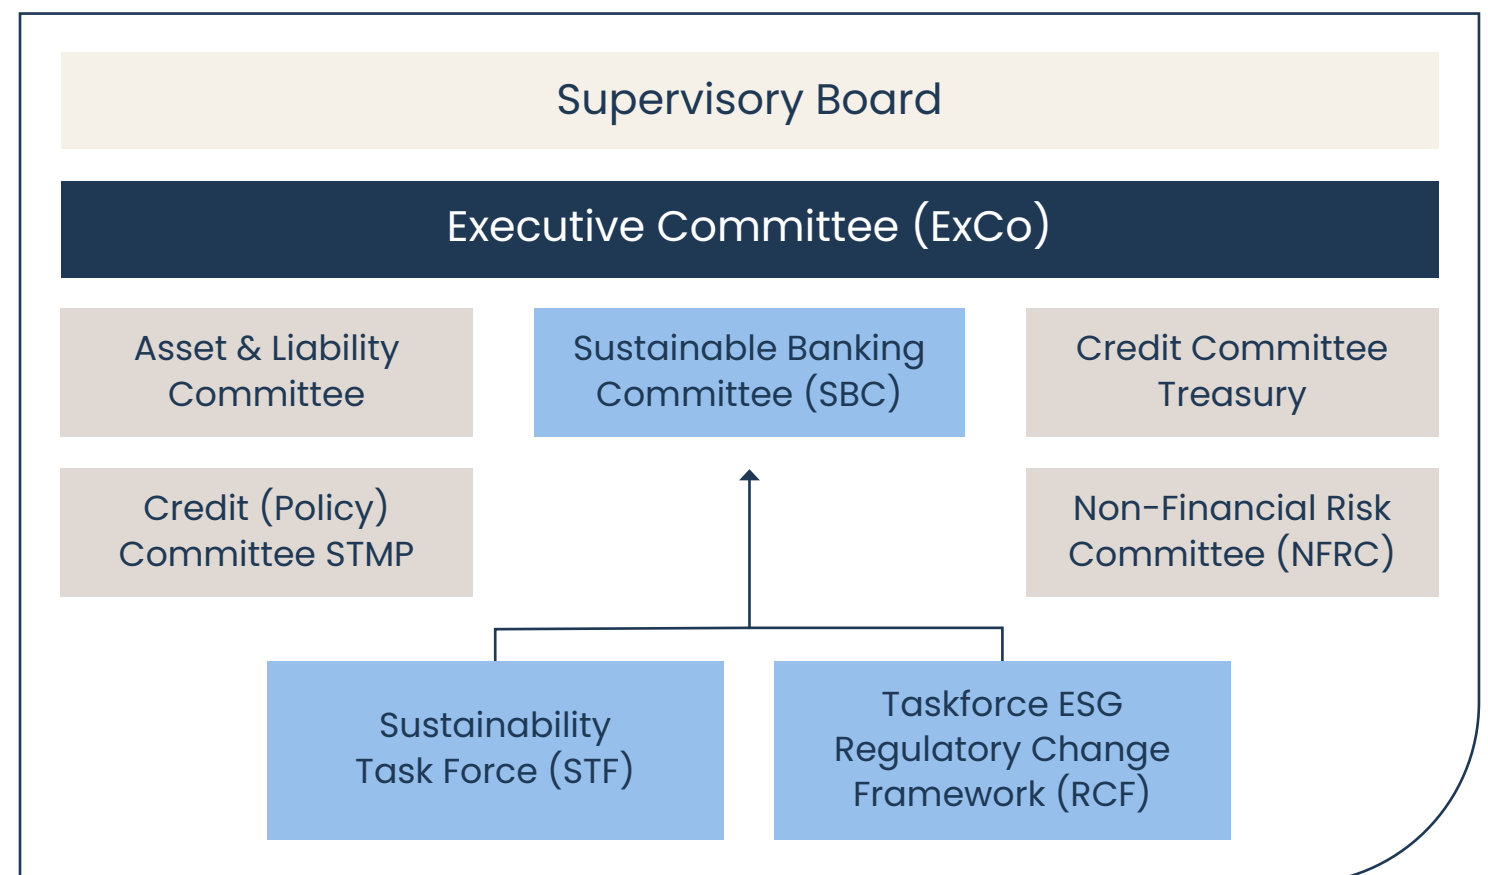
Supervisory Board

Executive Committee (ExCo)

Asset & Liability Committee

Sustainable Banking Committee (SBC)

Credit Committee Treasury

Credit (Policy) Committee STMP

Non-Financial Risk Committee (NFRC)

Sustainability Task Force (STF)

Taskforce ESG Regulatory Change Framework (RCF)